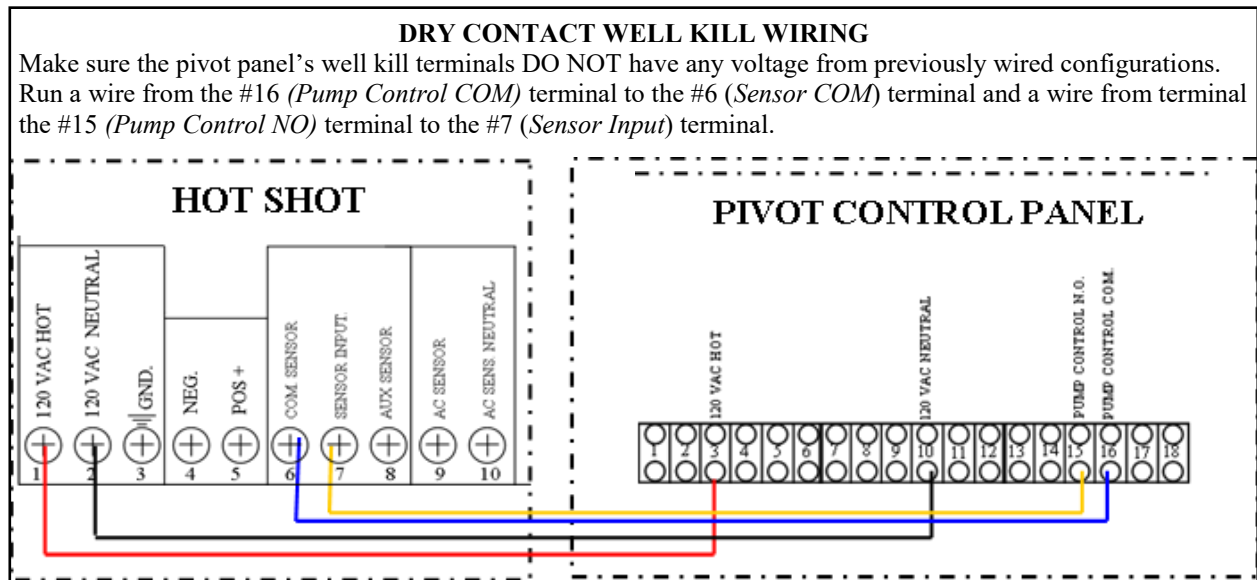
DRY CONTACT WELL KILL WIRING

Make sure the pivot panel's well kill terminals DO NOT have any voltage from previously wired configurations. Run a wire from the #16 *(Pump Control COM)* terminal to the #6 (*Sensor COM*) terminal and a wire from terminal the #15 *(Pump Control NO)* terminal to the #7 (*Sensor Input*) terminal.

HOT SHOT

120 VAC HOT
120 VAC NEUTRAL
GND.
NEG.
POS +
COM. SENSOR
SENSOR INPUT
AUX SENSOR
AC SENSOR
AC SENS. NEUTRAL

1 2 3 4 5 6 7 8 9 10

PIVOT CONTROL PANEL

120 VAC HOT
120 VAC NEUTRAL
PUMP CONTROL N.O.
PUMP CONTROL COM.

1 2 3 4 5 6 7 8 9 10 11 12 13 14 15 16 17 18